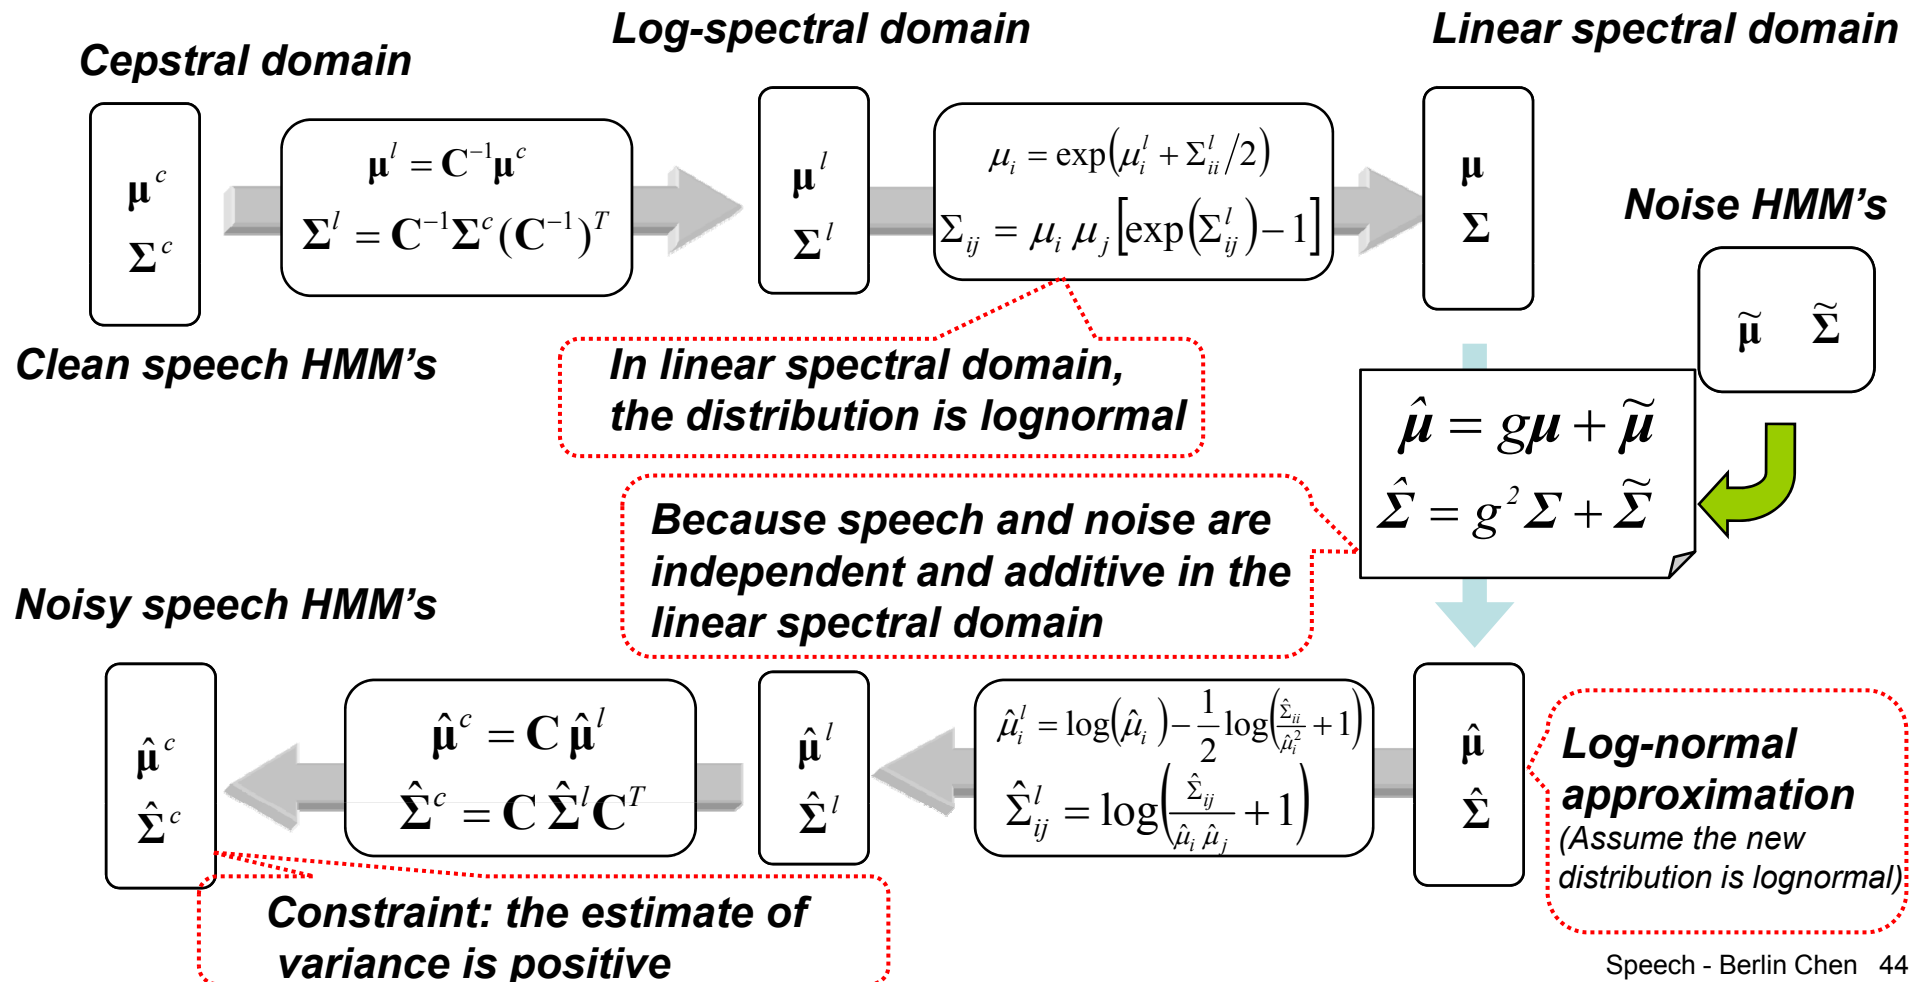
Log-spectral domain

Linear spectral domain

Cepstral domain

$\boldsymbol{\mu}^c$
$\boldsymbol{\Sigma}^c$

$\boldsymbol{\mu}^l = \mathbf{C}^{-1}\boldsymbol{\mu}^c$
$\boldsymbol{\Sigma}^l = \mathbf{C}^{-1}\boldsymbol{\Sigma}^c(\mathbf{C}^{-1})^T$

$\boldsymbol{\mu}^l$
$\boldsymbol{\Sigma}^l$

$\mu_i = \exp\left(\mu_i^l + \Sigma_{ii}^l/2\right)$
$\Sigma_{ij} = \mu_i\,\mu_j\left[\exp\left(\Sigma_{ij}^l\right)-1\right]$

$\boldsymbol{\mu}$
$\boldsymbol{\Sigma}$

Noise HMM's

$\tilde{\boldsymbol{\mu}}$ $\tilde{\boldsymbol{\Sigma}}$

Clean speech HMM's

In linear spectral domain, the distribution is lognormal

$\hat{\mu} = g\mu + \tilde{\mu}$
$\hat{\Sigma} = g^2\Sigma + \tilde{\Sigma}$

Because speech and noise are independent and additive in the linear spectral domain

Noisy speech HMM's

$\hat{\boldsymbol{\mu}}^c$
$\hat{\boldsymbol{\Sigma}}^c$

$\hat{\boldsymbol{\mu}}^c = \mathbf{C}\,\hat{\boldsymbol{\mu}}^l$
$\hat{\boldsymbol{\Sigma}}^c = \mathbf{C}\,\hat{\boldsymbol{\Sigma}}^l\mathbf{C}^T$

$\hat{\boldsymbol{\mu}}^l$
$\hat{\boldsymbol{\Sigma}}^l$

$\hat{\mu}_i^l = \log\left(\hat{\mu}_i\right) - \frac{1}{2}\log\left(\frac{\hat{\Sigma}_{ii}}{\hat{\mu}_i^2}+1\right)$
$\hat{\Sigma}_{ij}^l = \log\left(\frac{\hat{\Sigma}_{ij}}{\hat{\mu}_i\,\hat{\mu}_j}+1\right)$

$\hat{\boldsymbol{\mu}}$
$\hat{\boldsymbol{\Sigma}}$

Log-normal approximation
(Assume the new distribution is lognormal)

Constraint: the estimate of variance is positive

Speech - Berlin Chen 44